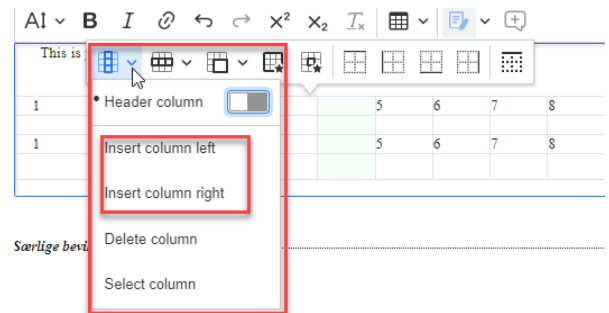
AI B I X² X₂ $T_x$

This is

Header column

Insert column left

Insert column right

Delete column

Select column

| 1 | | | 5 | 6 | 7 | 8 |
|---|---|---|---|---|---|---|
| 1 | | | 5 | 6 | 7 | 8 |

Særlige bevi